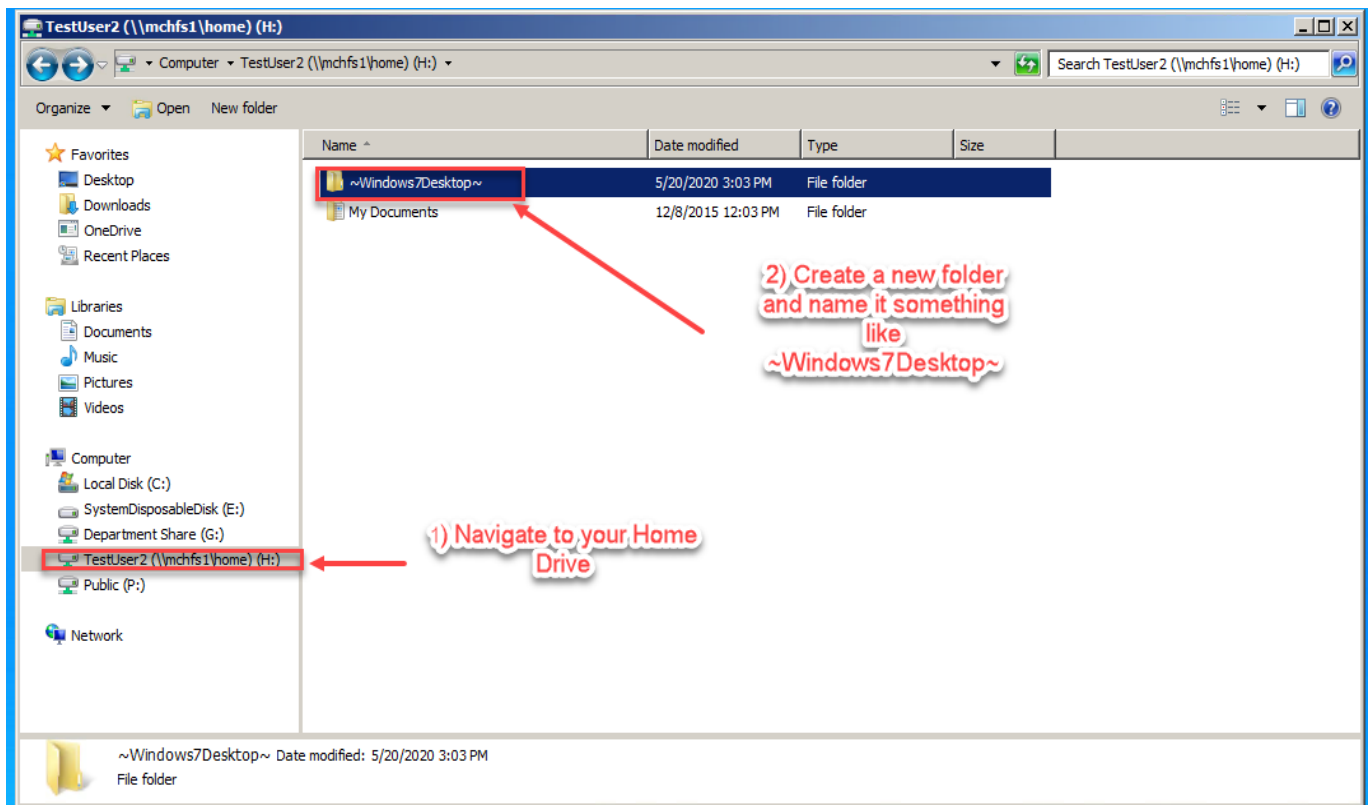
TestUser2 (\\mchfs1\home) (H:)

Computer ▸ TestUser2 (\\mchfs1\home) (H:) ▸

Search TestUser2 (\\mchfs1\home) (H:)

Organize ▾ Open New folder

Favorites
Desktop
Downloads
OneDrive
Recent Places

Libraries
Documents
Music
Pictures
Videos

Computer
Local Disk (C:)
SystemDisposableDisk (E:)
Department Share (G:)
TestUser2 (\\mchfs1\home) (H:)
Public (P:)

Network

| Name | Date modified | Type | Size |
|---|---|---|---|
| ~Windows7Desktop~ | 5/20/2020 3:03 PM | File folder | |
| My Documents | 12/8/2015 12:03 PM | File folder | |

2) Create a new folder and name it something like ~Windows7Desktop~

1) Navigate to your Home Drive

~Windows7Desktop~ Date modified: 5/20/2020 3:03 PM
File folder